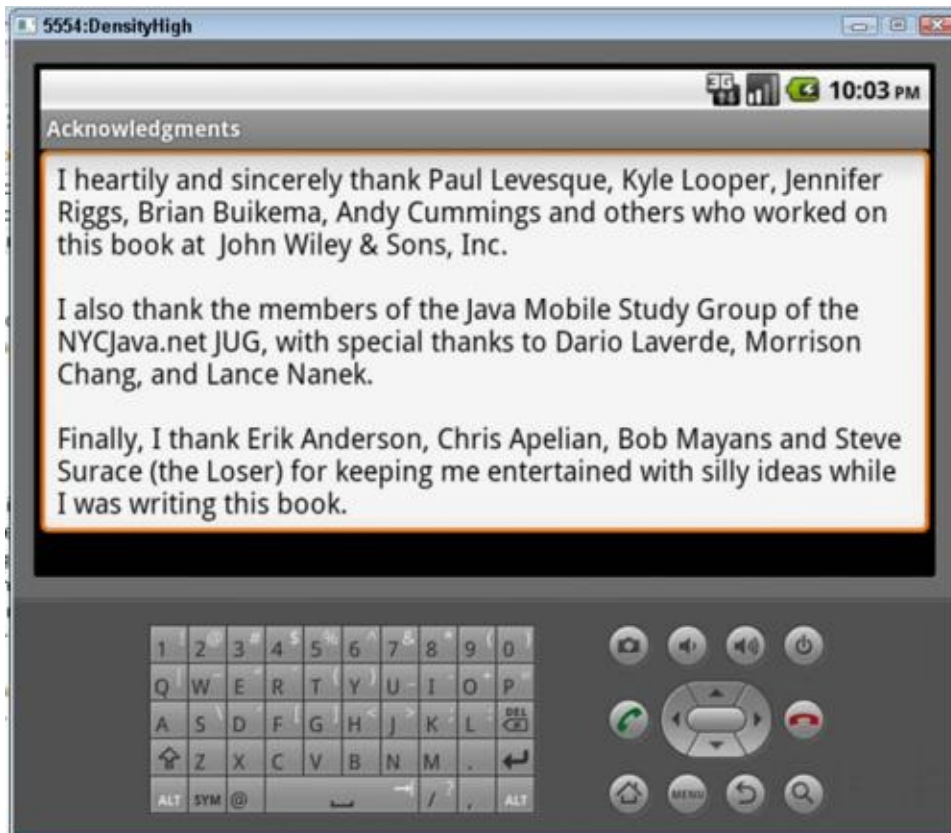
5554:DensityHigh

3G 10:03 PM

Acknowledgments

I heartily and sincerely thank Paul Levesque, Kyle Looper, Jennifer Riggs, Brian Buikema, Andy Cummings and others who worked on this book at John Wiley & Sons, Inc.

I also thank the members of the Java Mobile Study Group of the NYCJava.net JUG, with special thanks to Dario Laverde, Morrison Chang, and Lance Nanek.

Finally, I thank Erik Anderson, Chris Apelian, Bob Mayans and Steve Surace (the Loser) for keeping me entertained with silly ideas while I was writing this book.

1 ! 2 @ 3 # 4 $ 5 % 6 ^ 7 & 8 * 9 ( 0 )
Q W E R T Y U I O P
A S D F G H J K L DEL
Z X C V B N M
ALT SYM @ / ? , ALT
MENU